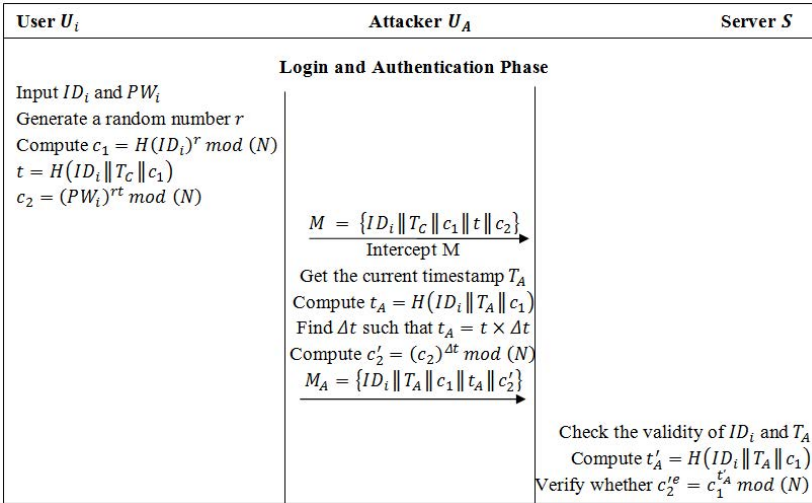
User $U_i$

Attacker $U_A$

Server $S$

Login and Authentication Phase

Input $ID_i$ and $PW_i$

Generate a random number $r$

Compute $c_1 = H(ID_i)^r \ mod\ (N)$

$t = H(ID_i \| T_C \| c_1)$

$c_2 = (PW_i)^{rt} \ mod\ (N)$

$M = \{ID_i \| T_C \| c_1 \| t \| c_2\}$

Intercept M

Get the current timestamp $T_A$

Compute $t_A = H(ID_i \| T_A \| c_1)$

Find $\Delta t$ such that $t_A = t \times \Delta t$

Compute $c_2' = (c_2)^{\Delta t} \ mod\ (N)$

$M_A = \{ID_i \| T_A \| c_1 \| t_A \| c_2'\}$

Check the validity of $ID_i$ and $T_A$

Compute $t_A' = H(ID_i \| T_A \| c_1)$

Verify whether $c_2'^e = c_1^{t_A'} \ mod\ (N)$